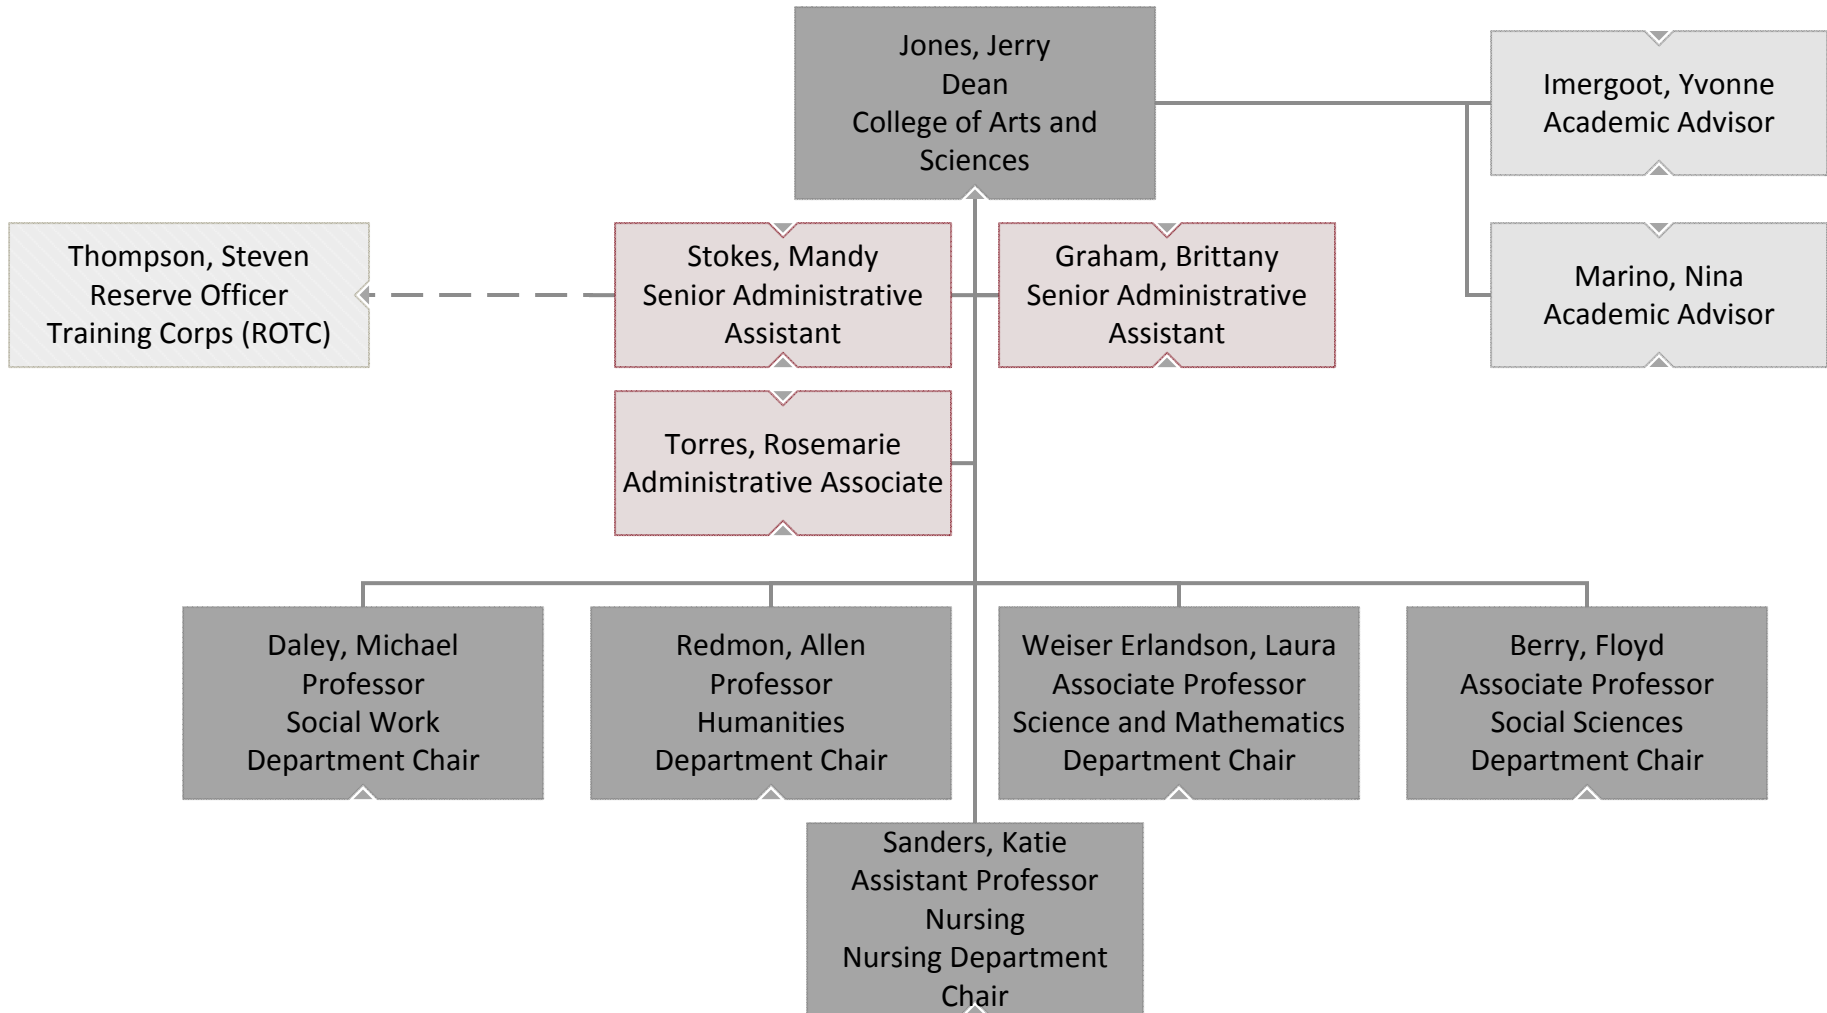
Jones, Jerry
Dean
College of Arts and Sciences

Imergoot, Yvonne
Academic Advisor

Marino, Nina
Academic Advisor

Thompson, Steven
Reserve Officer Training Corps (ROTC)

Stokes, Mandy
Senior Administrative Assistant

Graham, Brittany
Senior Administrative Assistant

Torres, Rosemarie
Administrative Associate

Daley, Michael
Professor
Social Work
Department Chair

Redmon, Allen
Professor
Humanities
Department Chair

Weiser Erlandson, Laura
Associate Professor
Science and Mathematics
Department Chair

Berry, Floyd
Associate Professor
Social Sciences
Department Chair

Sanders, Katie
Assistant Professor
Nursing
Nursing Department Chair